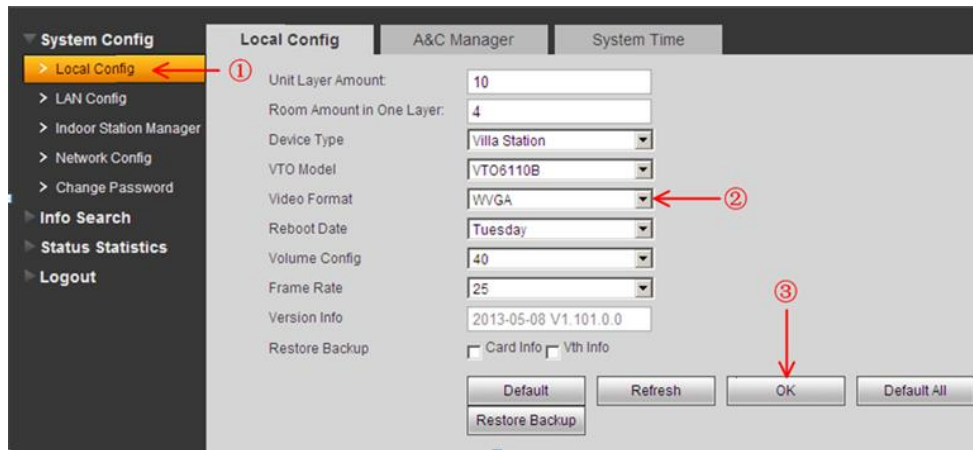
System Config
> Local Config
①
> LAN Config
> Indoor Station Manager
> Network Config
> Change Password
Info Search
Status Statistics
Logout

Local Config
A&C Manager
System Time

| | |
|---|---|
| Unit Layer Amount: | 10 |
| Room Amount in One Layer: | 4 |
| Device Type | Villa Station |
| VTO Model | VTO6110B |
| Video Format | WVGA |
| Reboot Date | Tuesday |
| Volume Config | 40 |
| Frame Rate | 25 |
| Version Info | 2013-05-08 V1.101.0.0 |
| Restore Backup | Card Info Vth Info |

②
③

Default
Refresh
OK
Default All
Restore Backup